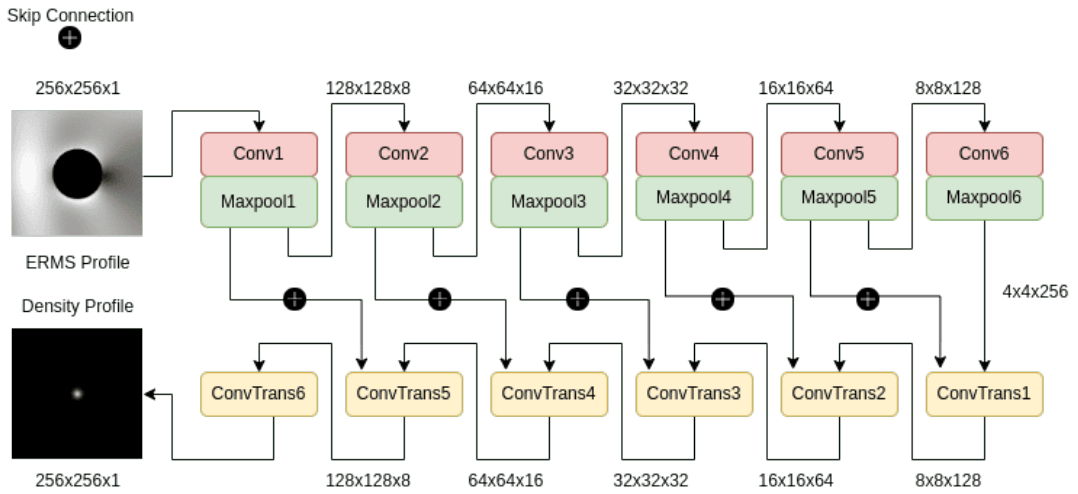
Skip Connection

256x256x1

128x128x8

64x64x16

32x32x32

16x16x64

8x8x128

Conv1
Maxpool1

Conv2
Maxpool2

Conv3
Maxpool3

Conv4
Maxpool4

Conv5
Maxpool5

Conv6
Maxpool6

ERMS Profile

Density Profile

4x4x256

ConvTrans6

ConvTrans5

ConvTrans4

ConvTrans3

ConvTrans2

ConvTrans1

256x256x1

128x128x8

64x64x16

32x32x32

16x16x64

8x8x128